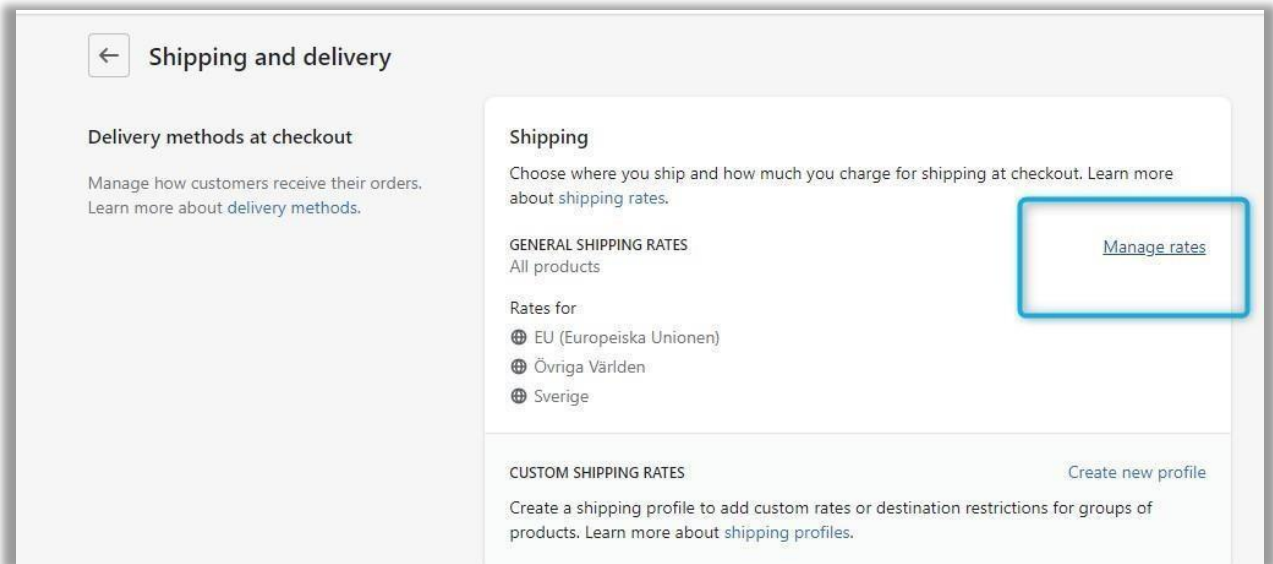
Shipping and delivery

Delivery methods at checkout

Manage how customers receive their orders. Learn more about delivery methods.

Shipping

Choose where you ship and how much you charge for shipping at checkout. Learn more about shipping rates.

GENERAL SHIPPING RATES
All products

Manage rates

Rates for
EU (Europeiska Unionen)
Övriga Världen
Sverige

CUSTOM SHIPPING RATES

Create new profile

Create a shipping profile to add custom rates or destination restrictions for groups of products. Learn more about shipping profiles.